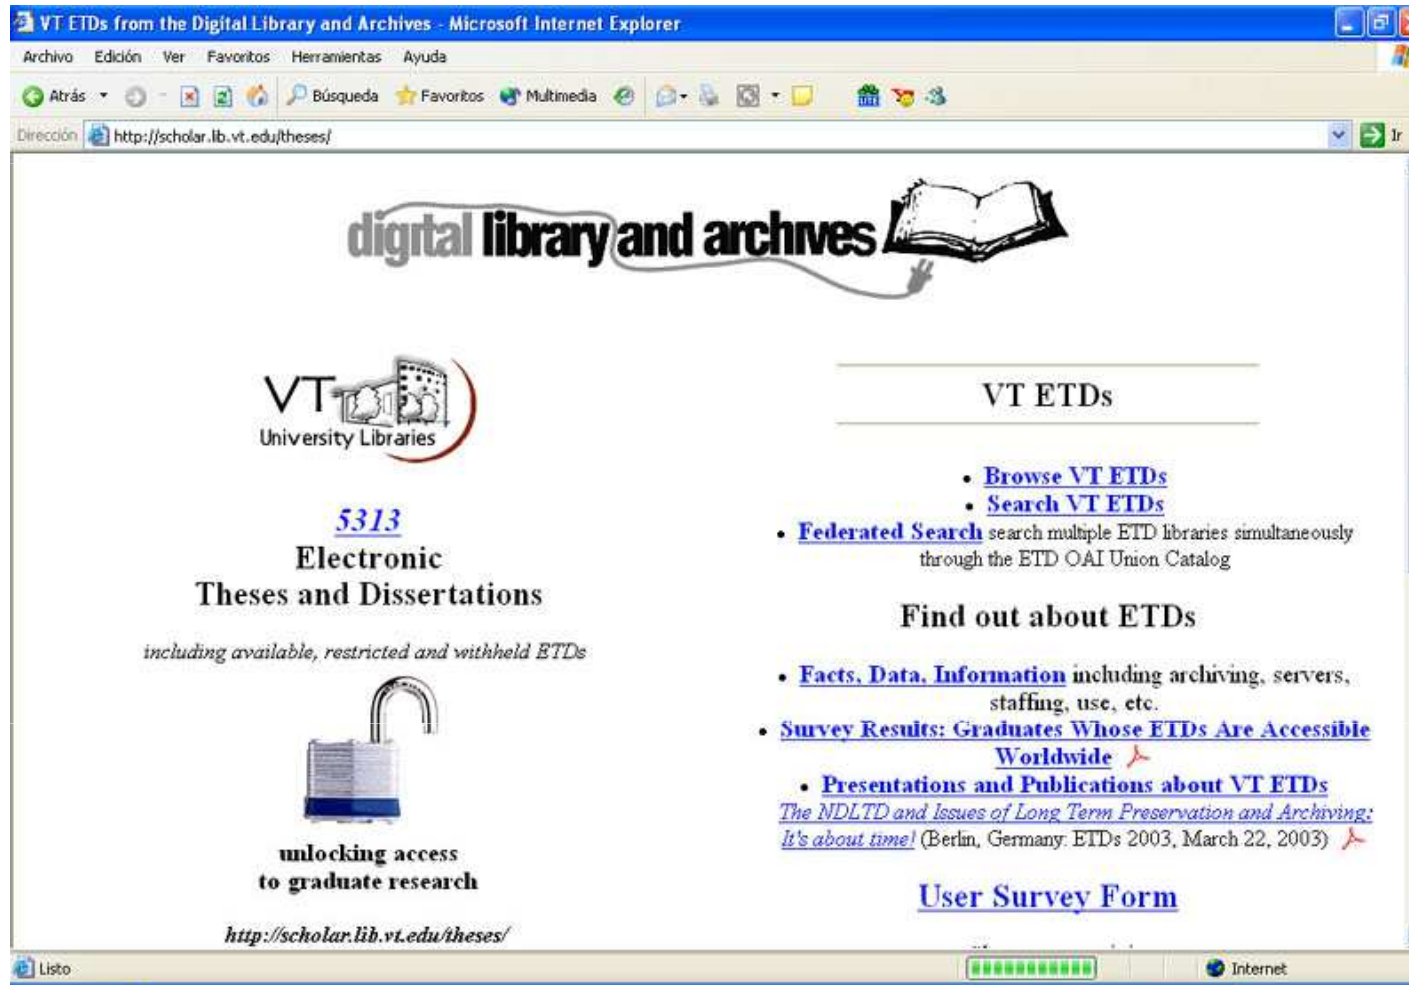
VT ETDs from the Digital Library and Archives - Microsoft Internet Explorer

Archivo Edición Ver Favoritos Herramientas Ayuda

Atrás Búsqueda Favoritos Multimedia

Dirección http://scholar.lib.vt.edu/theses/ Ir

digital library and archives

VT University Libraries

5313
Electronic
Theses and Dissertations

including available, restricted and withheld ETDs

unlocking access
to graduate research

http://scholar.lib.vt.edu/theses/

VT ETDs

• Browse VT ETDs
• Search VT ETDs
• Federated Search search multiple ETD libraries simultaneously through the ETD OAI Union Catalog

Find out about ETDs

• Facts, Data, Information including archiving, servers, staffing, use, etc.
• Survey Results: Graduates Whose ETDs Are Accessible Worldwide
• Presentations and Publications about VT ETDs
The NDLTD and Issues of Long Term Preservation and Archiving: It's about time! (Berlin, Germany: ETDs 2003, March 22, 2003)

User Survey Form

Listo Internet